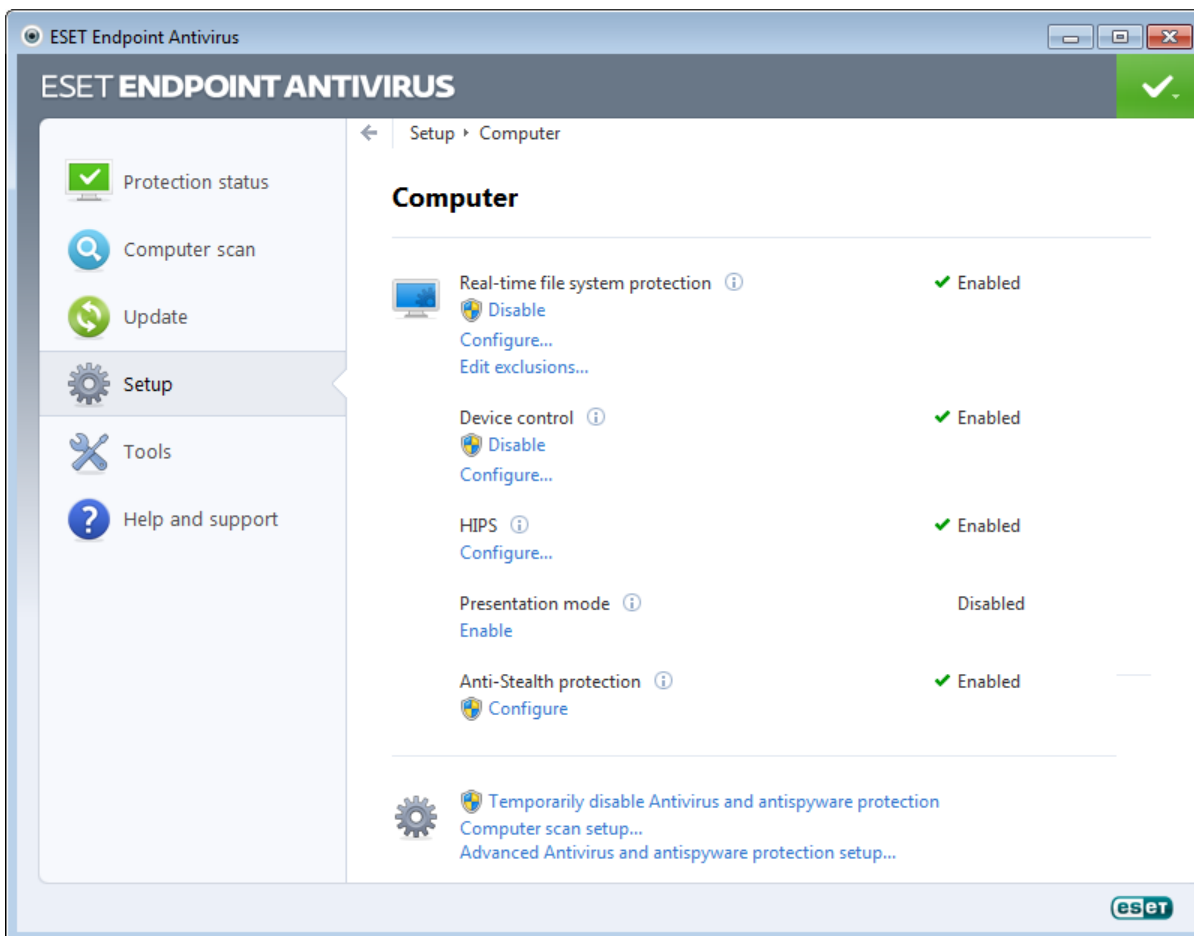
ESET Endpoint Antivirus

ESET ENDPOINT ANTIVIRUS

Protection status
Computer scan
Update
Setup
Tools
Help and support

Setup ▸ Computer

Computer

Real-time file system protection ✔ Enabled
Disable
Configure...
Edit exclusions...

Device control ✔ Enabled
Disable
Configure...

HIPS ✔ Enabled
Configure...

Presentation mode Disabled
Enable

Anti-Stealth protection ✔ Enabled
Configure

Temporarily disable Antivirus and antispyware protection
Computer scan setup...
Advanced Antivirus and antispyware protection setup...

eset